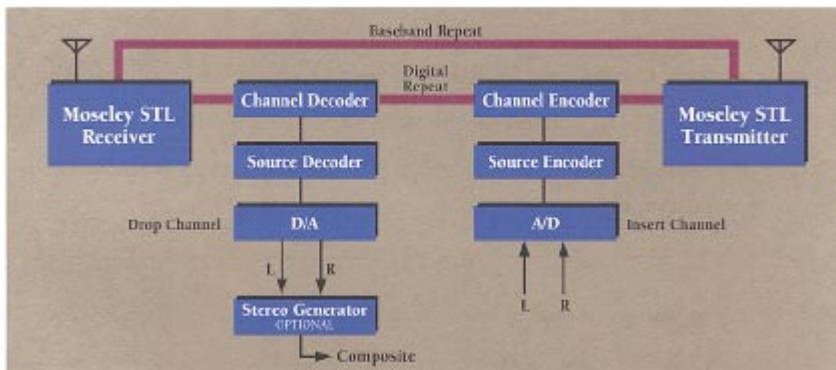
Baseband Repeat

Digital Repeat

Moseley STL Receiver

Channel Decoder

Channel Encoder

Moseley STL Transmitter

Source Decoder

Source Encoder

Drop Channel

D/A

A/D

Insert Channel

L

R

L

R

Stereo Generator OPTIONAL

Composite